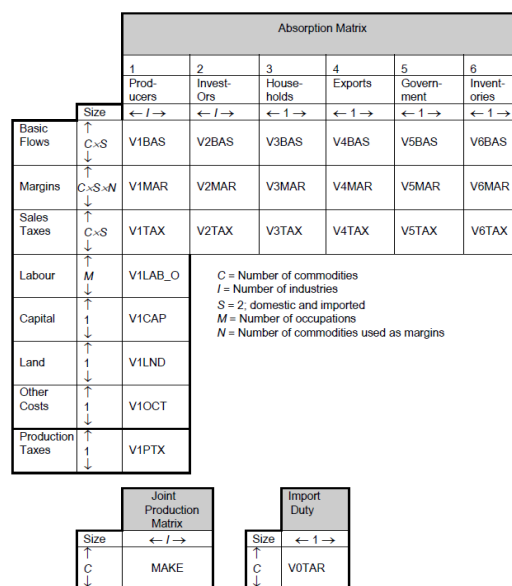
Absorption Matrix

| | Size | 1 Producers ← I → | 2 Invest-Ors ← I → | 3 Households ← 1 → | 4 Exports ← 1 → | 5 Government ← 1 → | 6 Inventories ← 1 → |
|---|---|---|---|---|---|---|---|
| Basic Flows | ↑ $C \times S$ ↓ | V1BAS | V2BAS | V3BAS | V4BAS | V5BAS | V6BAS |
| Margins | ↑ $C \times S \times N$ ↓ | V1MAR | V2MAR | V3MAR | V4MAR | V5MAR | V6MAR |
| Sales Taxes | ↑ $C \times S$ ↓ | V1TAX | V2TAX | V3TAX | V4TAX | V5TAX | V6TAX |
| Labour | ↑ $M$ ↓ | V1LAB_O | | | | | |
| Capital | ↑ 1 ↓ | V1CAP | | | | | |
| Land | ↑ 1 ↓ | V1LND | | | | | |
| Other Costs | ↑ 1 ↓ | V1OCT | | | | | |
| Production Taxes | ↑ 1 ↓ | V1PTX | | | | | |

$C$ = Number of commodities
$I$ = Number of industries
$S$ = 2; domestic and imported
$M$ = Number of occupations
$N$ = Number of commodities used as margins

| Size | Joint Production Matrix ← I → |
|---|---|
| ↑ $C$ ↓ | MAKE |

| Size | Import Duty ← 1 → |
|---|---|
| ↑ $C$ ↓ | V0TAR |